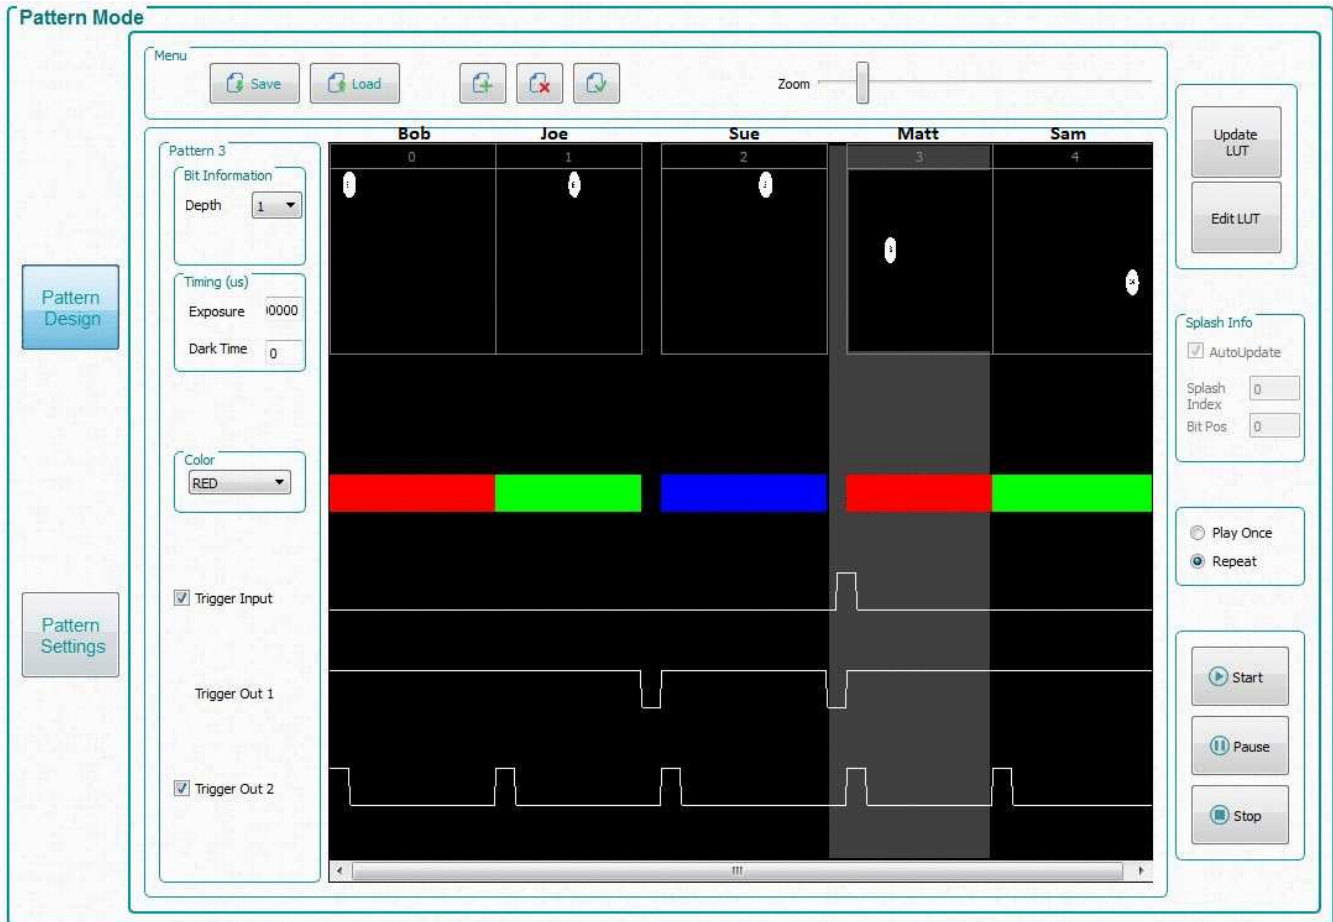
Pattern Mode

Menu

Save

Load

Zoom

Update LUT

Edit LUT

Pattern Design

Pattern Settings

Pattern 3

Bit Information

Depth 1

Timing (us)

Exposure )0000

Dark Time 0

Color

RED

Trigger Input

Trigger Out 1

Trigger Out 2

Bob

Joe

Sue

Matt

Sam

0

1

2

3

4

Splash Info

AutoUpdate

Splash Index 0

Bit Pos 0

Play Once

Repeat

Start

Pause

Stop